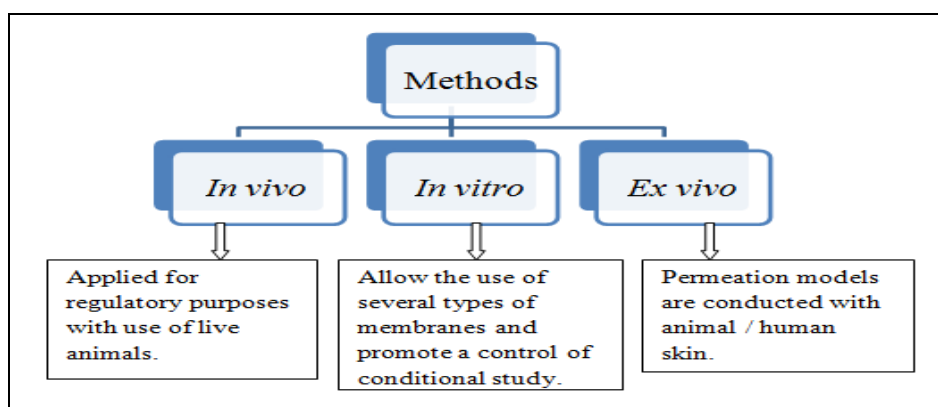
Methods

In vivo

In vitro

Ex vivo

Applied for regulatory purposes with use of live animals.

Allow the use of several types of membranes and promote a control of conditional study.

Permeation models are conducted with animal / human skin.